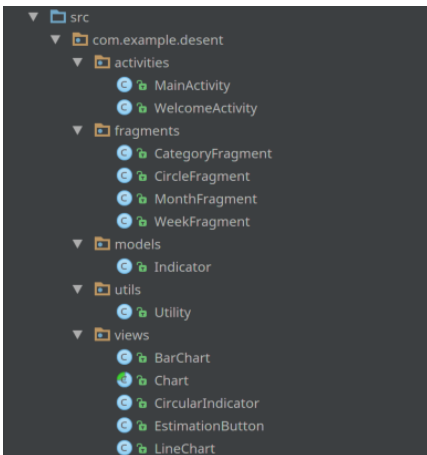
src
com.example.desent
activities
MainActivity
WelcomeActivity
fragments
CategoryFragment
CircleFragment
MonthFragment
WeekFragment
models
Indicator
utils
Utility
views
BarChart
Chart
CircularIndicator
EstimationButton
LineChart